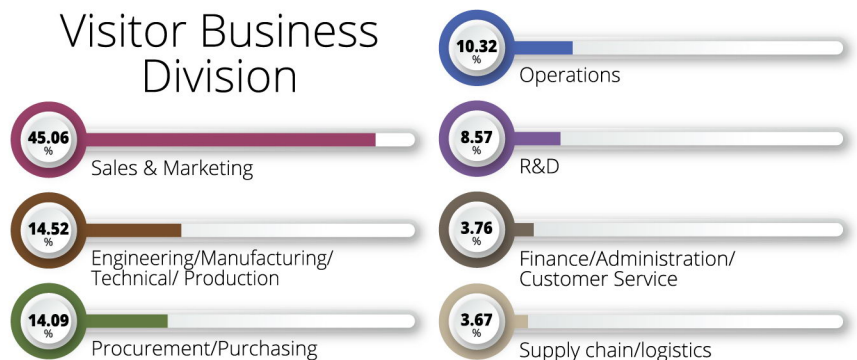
Visitor Business Division

45.06 %
Sales & Marketing

14.52 %
Engineering/Manufacturing/ Technical/ Production

14.09 %
Procurement/Purchasing

10.32 %
Operations

8.57 %
R&D

3.76 %
Finance/Administration/ Customer Service

3.67 %
Supply chain/logistics